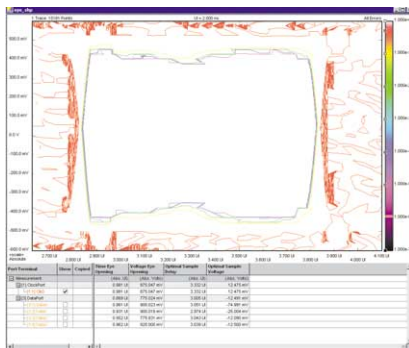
eye_dsp

Trace: 1E-05 Rx0(0)

500.0 mV
400.0 mV
300.0 mV
200.0 mV
100.0 mV
0.0 V
-100.0 mV
-200.0 mV
-300.0 mV
-400.0 mV
-500.0 mV

2.700 UI
2.800 UI
2.900 UI
3.000 UI
3.100 UI
3.200 UI
3.300 UI
3.400 UI
3.500 UI
3.600 UI
3.700 UI
3.800 UI
3.900 UI
4.000 UI
4.100 UI

| Port/Terminal | Show | Copied | Time Eye Opening | Voltage Eye Opening | Optimal Sample Delay | Optimal Sample Voltage |
|---|---|---|---|---|---|---|
| Measurement | | | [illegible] | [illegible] | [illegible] | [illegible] |
| ClockRef | | | 0.861 UI | 875.047 mV | 3.332 UI | 12.475 mV |
| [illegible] | ✓ | | 0.861 UI | 875.047 mV | 3.332 UI | 12.475 mV |
| DataRef | | | 0.869 UI | 770.024 mV | 3.005 UI | -12.491 mV |
| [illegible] | | | 0.861 UI | 900.023 mV | 3.091 UI | -74.991 mV |
| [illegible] | | | 0.831 UI | 905.015 mV | 2.976 UI | -25.004 mV |
| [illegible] | | | 0.862 UI | 770.024 mV | 3.063 UI | -12.500 mV |
| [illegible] | | | 0.862 UI | 820.000 mV | 3.031 UI | -12.500 mV |